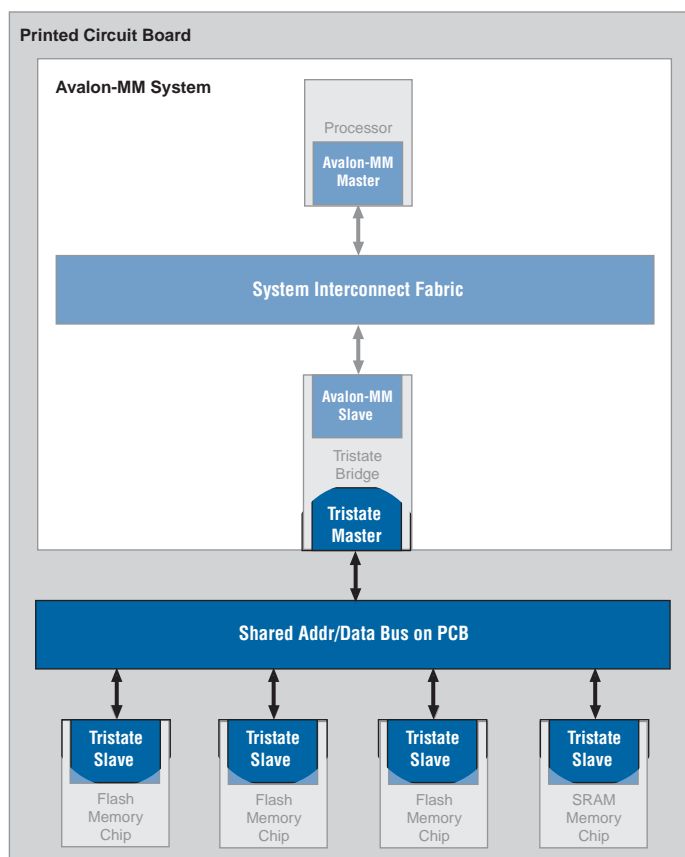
Printed Circuit Board

Avalon-MM System

Processor

Avalon-MM Master

System Interconnect Fabric

Avalon-MM Slave

Tristate Bridge

Tristate Master

Shared Addr/Data Bus on PCB

Tristate Slave

Flash Memory Chip

Tristate Slave

Flash Memory Chip

Tristate Slave

Flash Memory Chip

Tristate Slave

SRAM Memory Chip